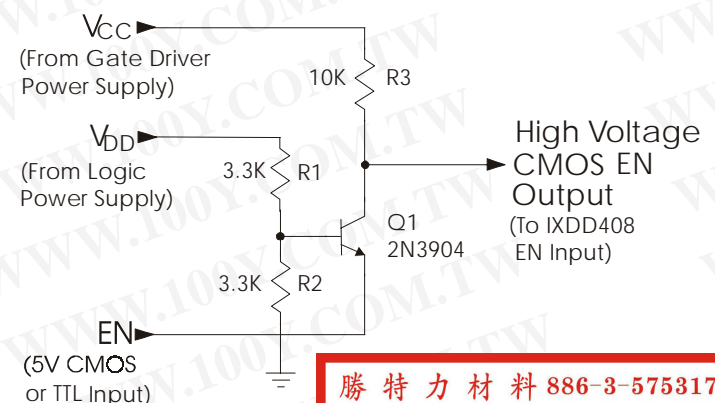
$V_{CC}$
(From Gate Driver Power Supply)

10K R3

$V_{DD}$
(From Logic Power Supply)

3.3K R1

High Voltage CMOS EN Output
(To IXDD408 EN Input)

Q1
2N3904

3.3K R2

EN
(5V CMOS or TTL Input)

勝 特 力 材 料 886-3-575317

WWW.100Y.COM.TW